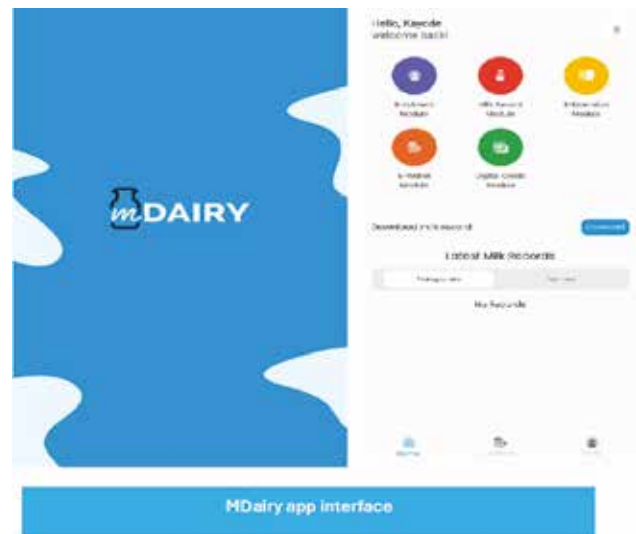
mDAIRY

Hello, Kawole
welcome back!

Enrolment Module

Milk Record Module

Information Module

E-Market Module

Digital Credit Module

Download milk record

Download

Latest Milk Records

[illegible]

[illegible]

No Records

Home

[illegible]

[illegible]

MDairy app interface